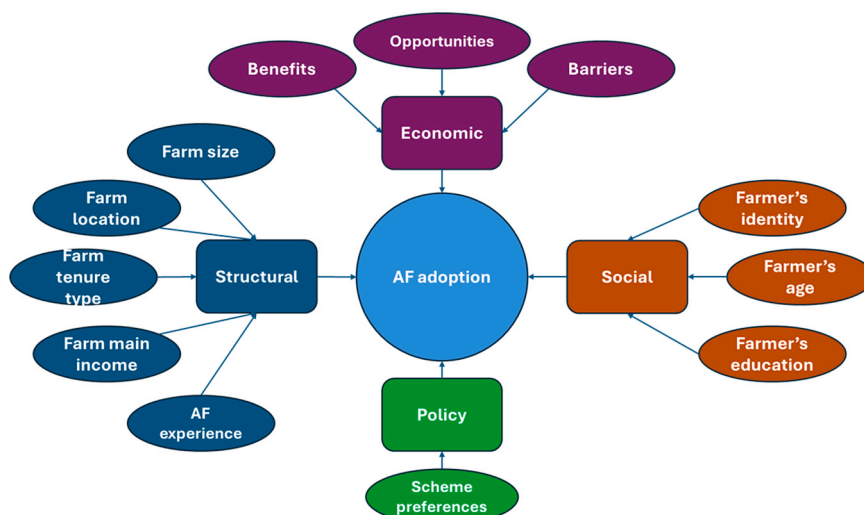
Opportunities

Benefits

Barriers

Economic

Farm size

Farm location

Farm tenure type

Structural

AF adoption

Social

Farmer's identity

Farmer's age

Farmer's education

Farm main income

AF experience

Policy

Scheme preferences